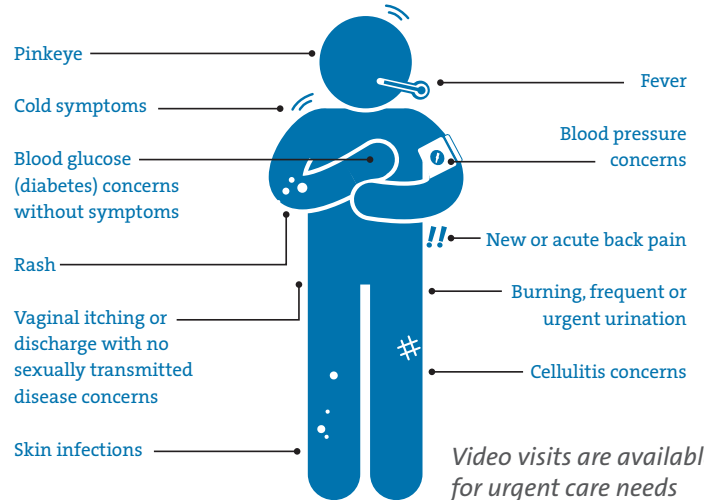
Pinkeye

Cold symptoms

Blood glucose (diabetes) concerns without symptoms

Rash

Vaginal itching or discharge with no sexually transmitted disease concerns

Skin infections

Fever

Blood pressure concerns

New or acute back pain

Burning, frequent or urgent urination

Cellulitis concerns

Video visits are availabl for urgent care needs